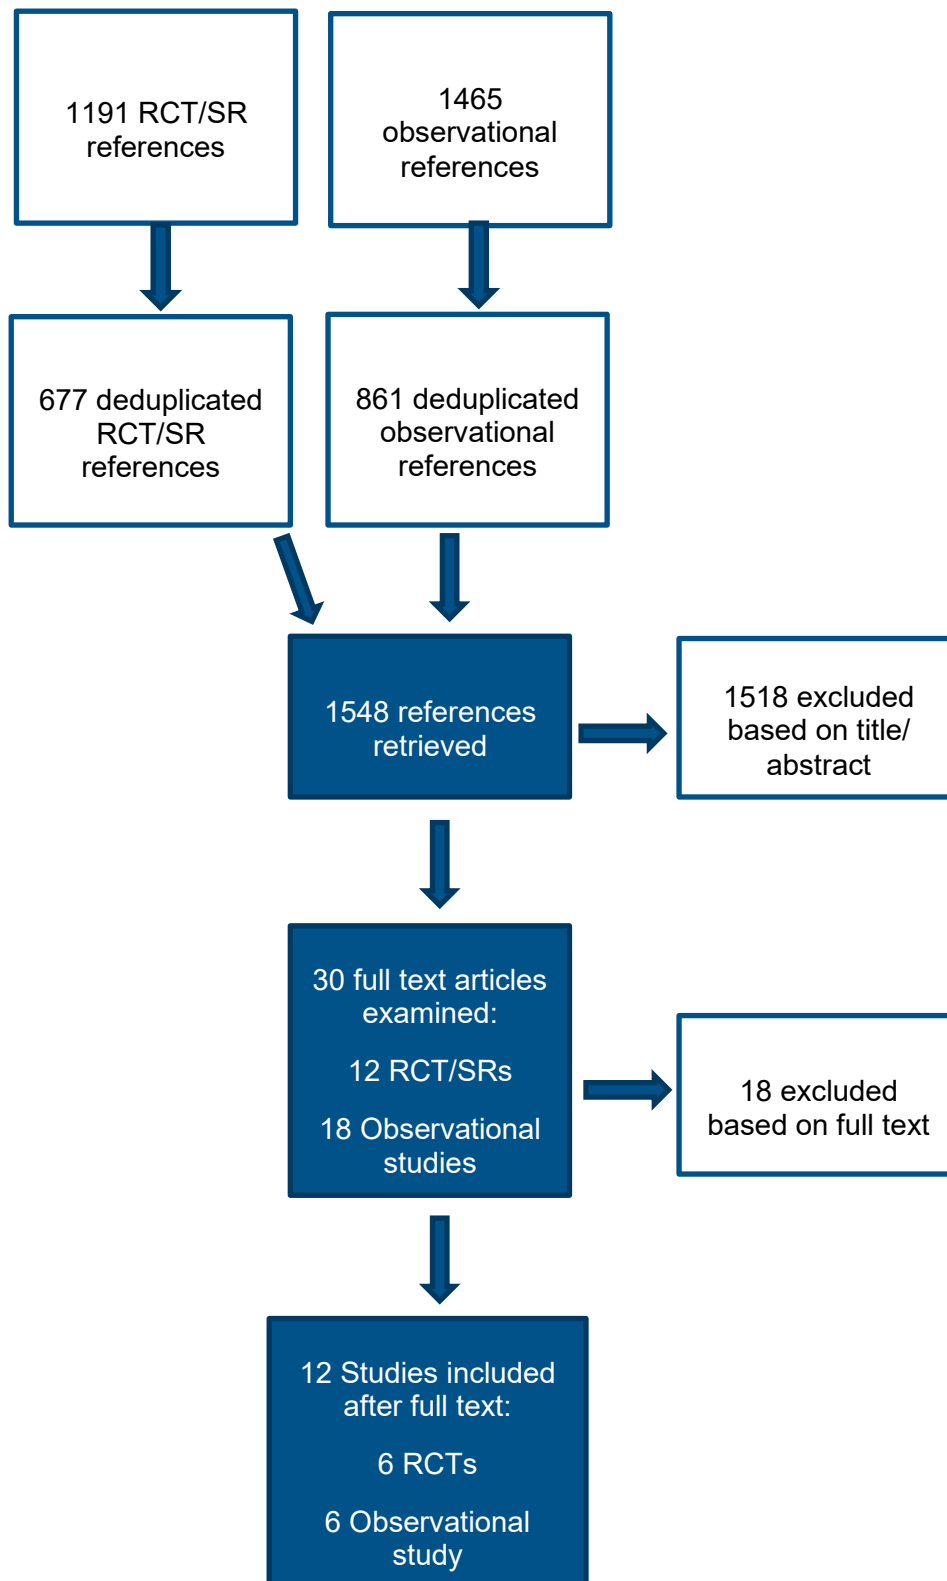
1191 RCT/SR references

1465 observational references

677 deduplicated RCT/SR references

861 deduplicated observational references

1548 references retrieved

1518 excluded based on title/ abstract

30 full text articles examined:

12 RCT/SRs

18 Observational studies

18 excluded based on full text

12 Studies included after full text:

6 RCTs

6 Observational study